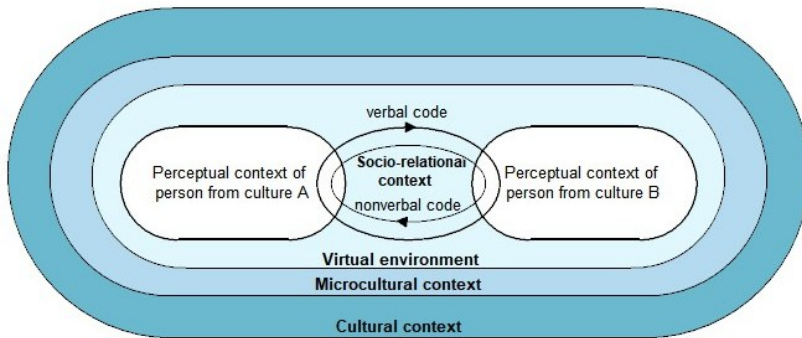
verbal code

Perceptual context of person from culture A

Socio-relational context

nonverbal code

Perceptual context of person from culture B

Virtual environment

Microcultural context

Cultural context